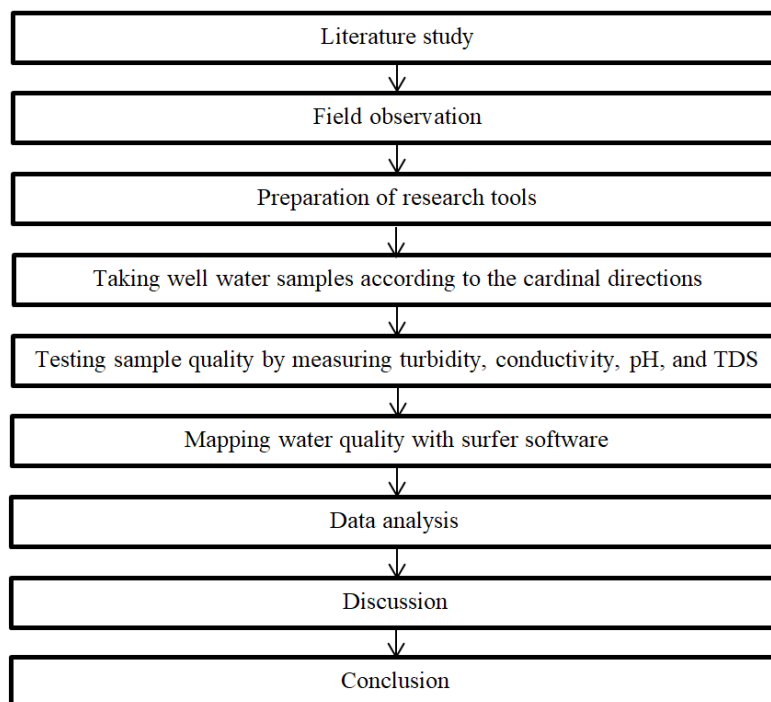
Literature study

Field observation

Preparation of research tools

Taking well water samples according to the cardinal directions

Testing sample quality by measuring turbidity, conductivity, pH, and TDS

Mapping water quality with surfer software

Data analysis

Discussion

Conclusion